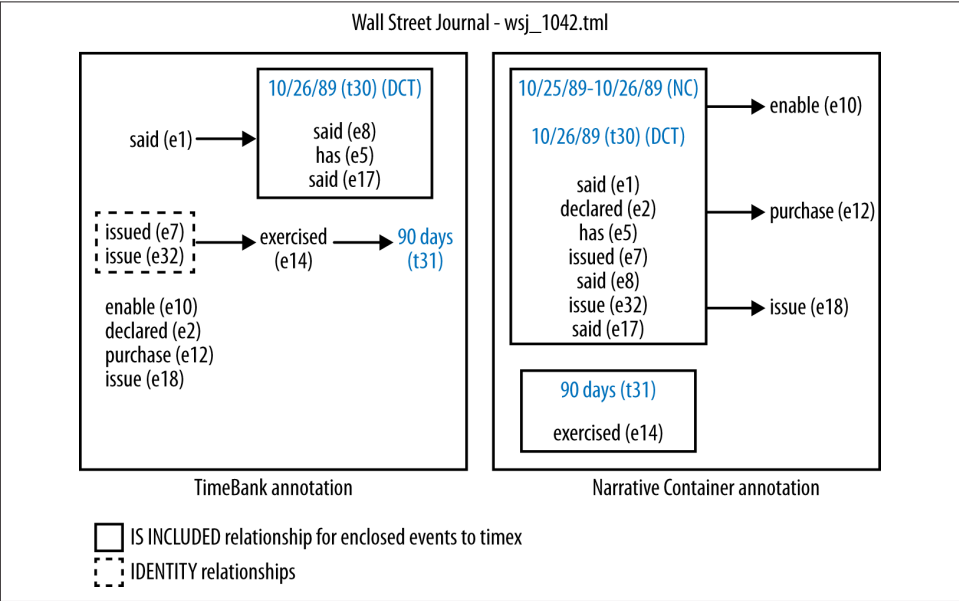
Wall Street Journal - wsj_1042.tml

said (e1)

10/26/89 (t30) (DCT)

said (e8)
has (e5)
said (e17)

issued (e7)
issue (e32)

exercised (e14)

90 days (t31)

enable (e10)
declared (e2)
purchase (e12)
issue (e18)

TimeBank annotation

10/25/89-10/26/89 (NC)

10/26/89 (t30) (DCT)

said (e1)
declared (e2)
has (e5)
issued (e7)
said (e8)
issue (e32)
said (e17)

enable (e10)

purchase (e12)

issue (e18)

90 days (t31)

exercised (e14)

Narrative Container annotation

IS INCLUDED relationship for enclosed events to timex

IDENTITY relationships